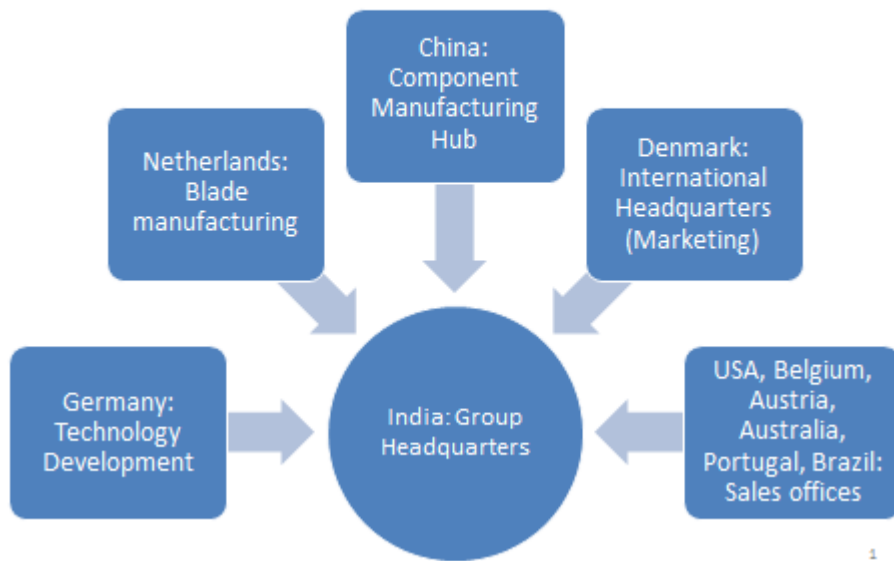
China: Component Manufacturing Hub

Netherlands: Blade manufacturing

Denmark: International Headquarters (Marketing)

Germany: Technology Development

India: Group Headquarters

USA, Belgium, Austria, Australia, Portugal, Brazil: Sales offices

1